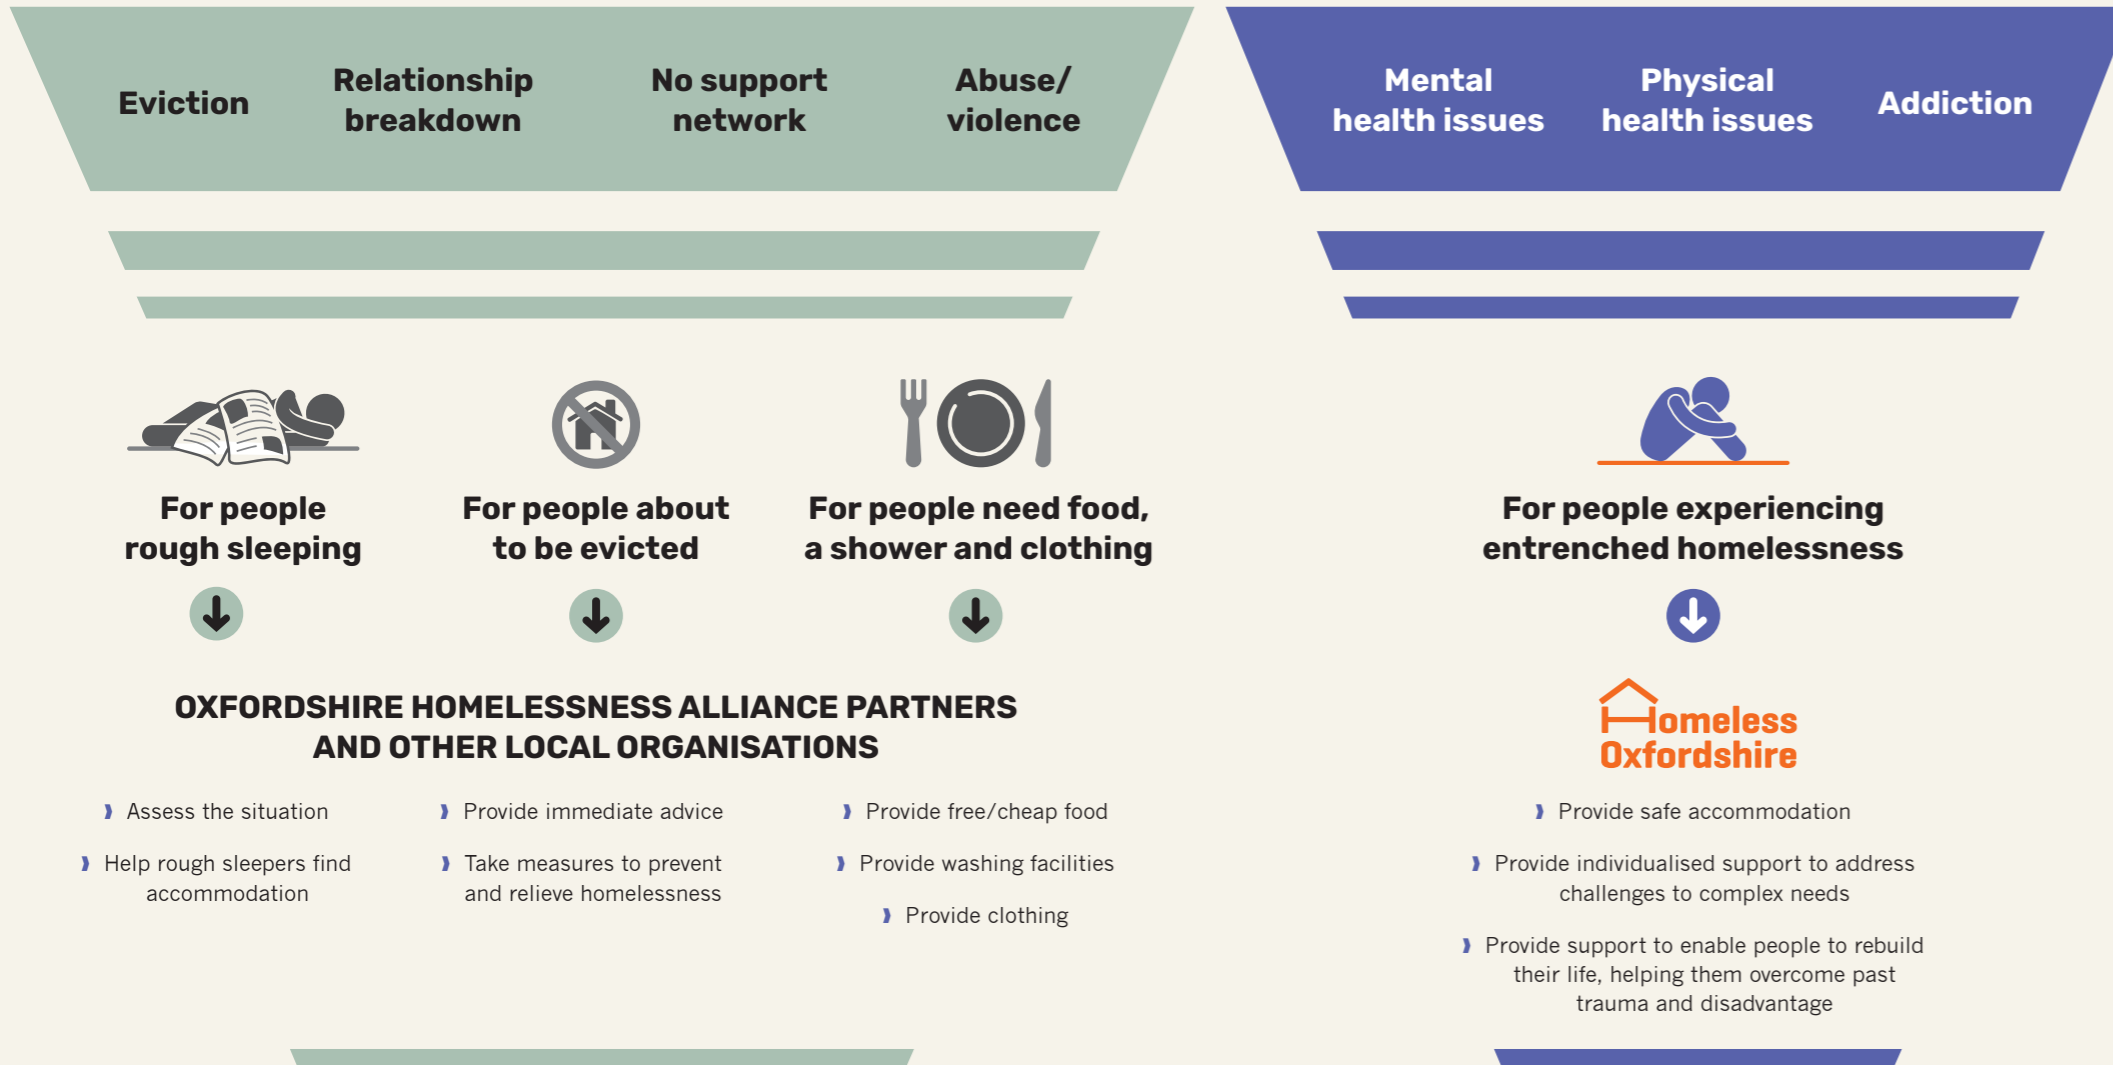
Eviction

Relationship breakdown

No support network

Abuse/ violence

Mental health issues

Physical health issues

Addiction

For people rough sleeping

For people about to be evicted

For people need food, a shower and clothing

For people experiencing entrenched homelessness

OXFORDSHIRE HOMELESSNESS ALLIANCE PARTNERS AND OTHER LOCAL ORGANISATIONS

Homeless Oxfordshire

› Assess the situation

› Help rough sleepers find accommodation

› Provide immediate advice

› Take measures to prevent and relieve homelessness

› Provide free/cheap food

› Provide washing facilities

› Provide clothing

› Provide safe accommodation

› Provide individualised support to address challenges to complex needs

› Provide support to enable people to rebuild their life, helping them overcome past trauma and disadvantage